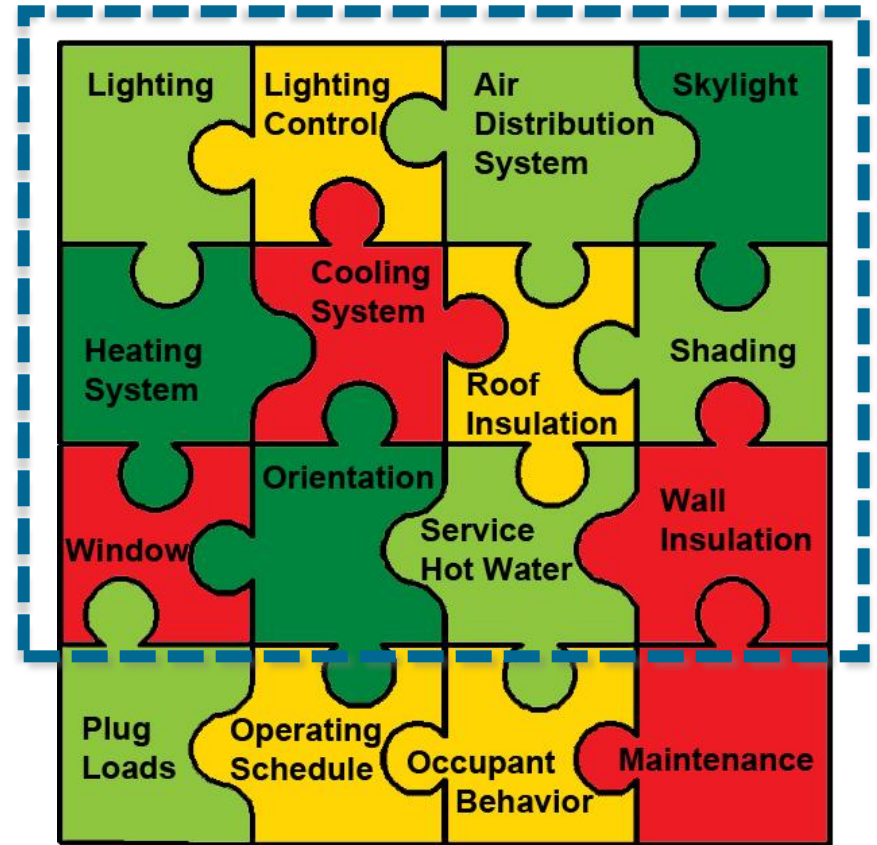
Lighting

Lighting Control

Air Distribution System

Skylight

Heating System

Cooling System

Roof Insulation

Shading

Window

Orientation

Service Hot Water

Wall Insulation

Plug Loads

Operating Schedule

Occupant Behavior

Maintenance